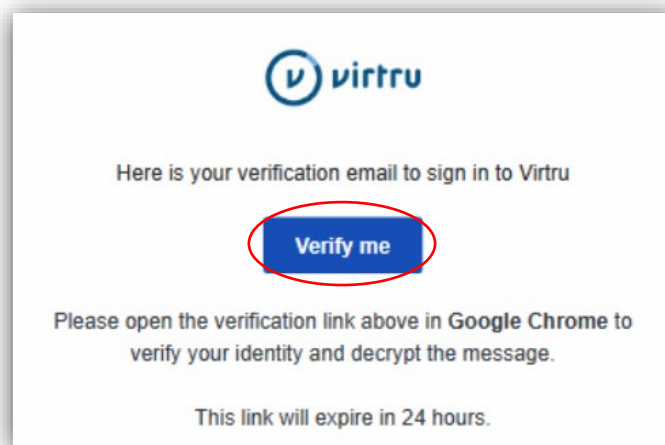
virtru

Here is your verification email to sign in to Virtru

Verify me

Please open the verification link above in Google Chrome to verify your identity and decrypt the message.

This link will expire in 24 hours.